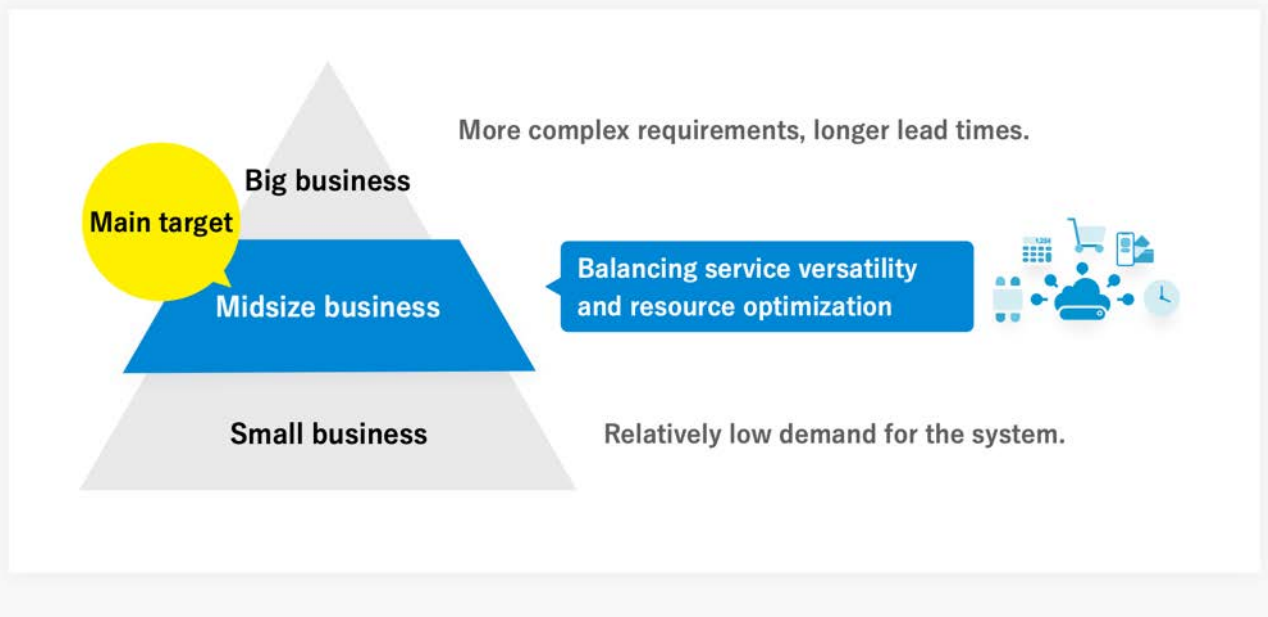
More complex requirements, longer lead times.

Big business

Main target

Midsize business

Balancing service versatility and resource optimization

Small business

Relatively low demand for the system.